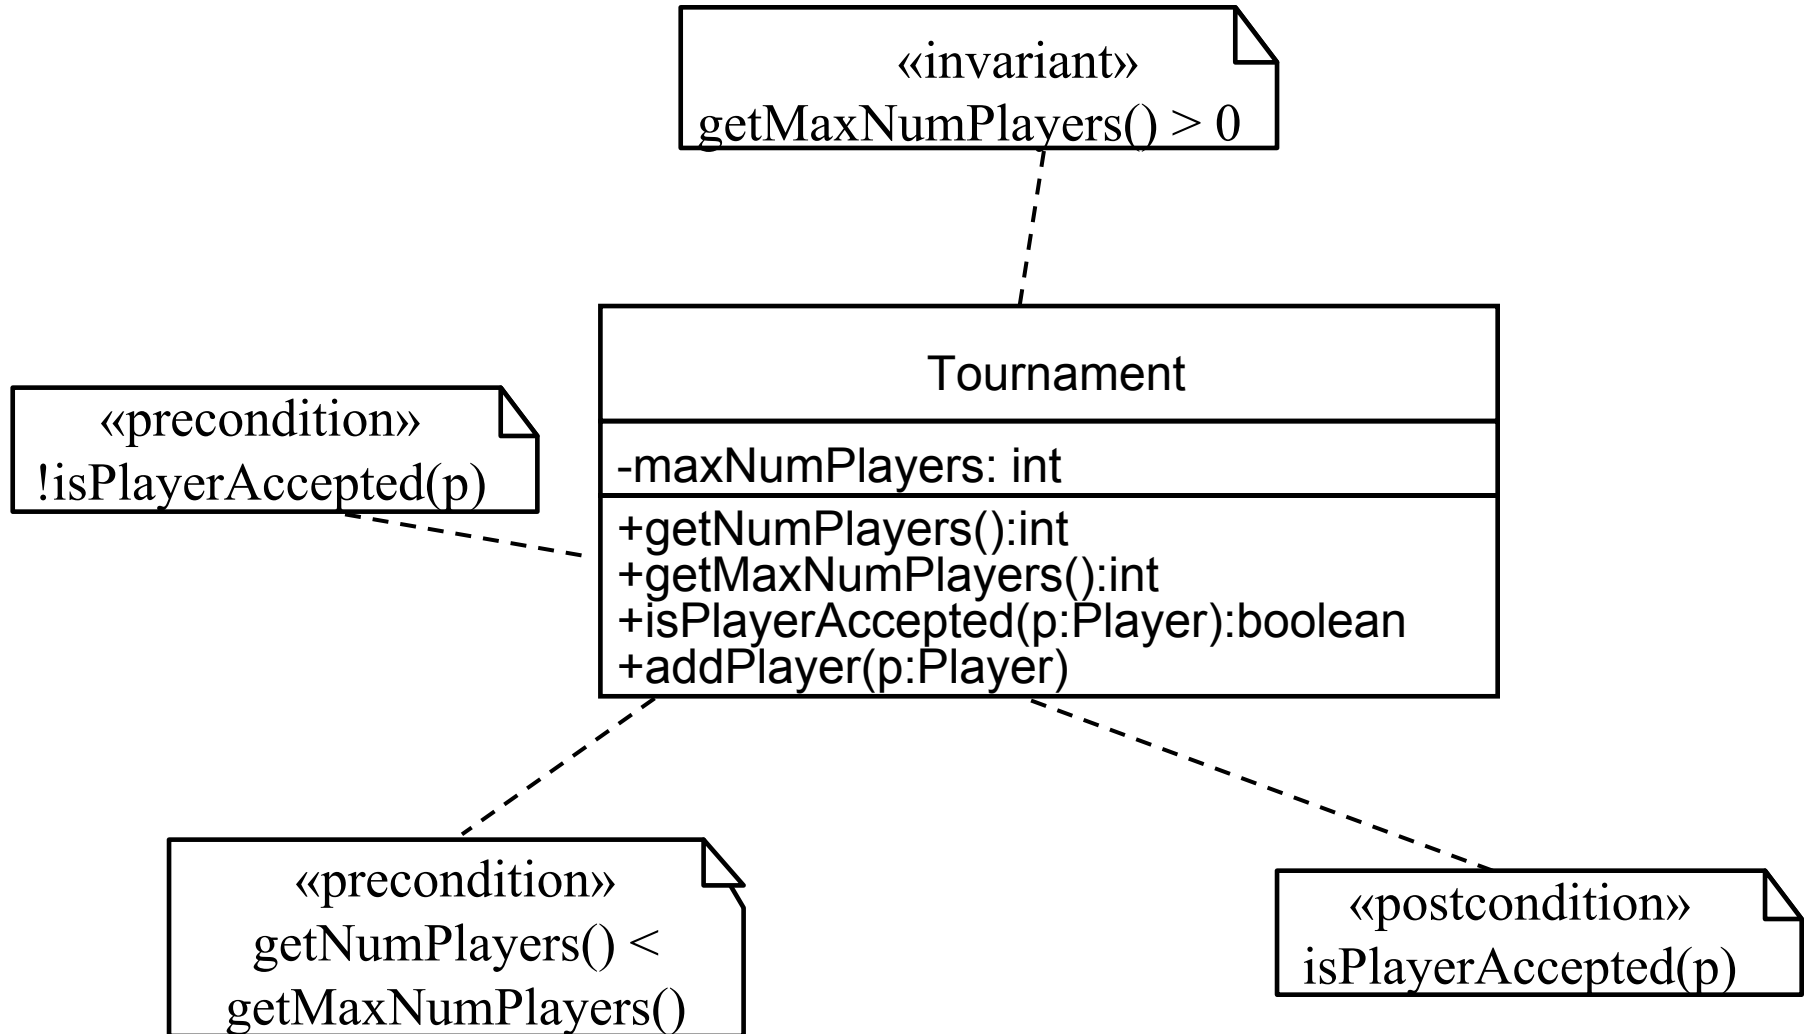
«invariant»
getMaxNumPlayers() > 0

«precondition»
!isPlayerAccepted(p)

Tournament

-maxNumPlayers: int

+getNumPlayers():int
+getMaxNumPlayers():int
+isPlayerAccepted(p:Player):boolean
+addPlayer(p:Player)

«precondition»
getNumPlayers() <
getMaxNumPlayers()

«postcondition»
isPlayerAccepted(p)